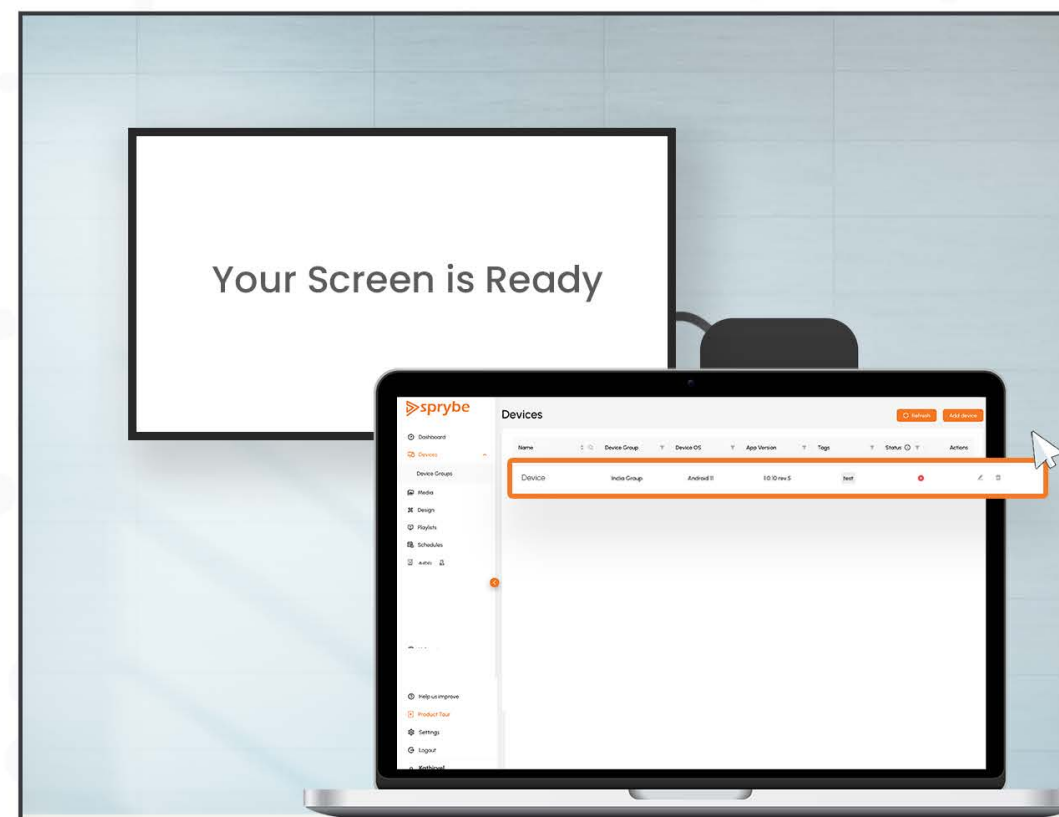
Your Screen is Ready

sprybe

Devices

Refresh

Add device

Dashboard

Devices

Device Groups

Media

Design

Playlists

Schedules

Admin

| Name | Device Group | Device OS | App Version | Tags | Status | Actions |
|---|---|---|---|---|---|---|
| Device | India Group | Android 11 | 1.0.10 rev.5 | test | | |

Help us improve

Product Tour

Settings

Logout

Kathiravel